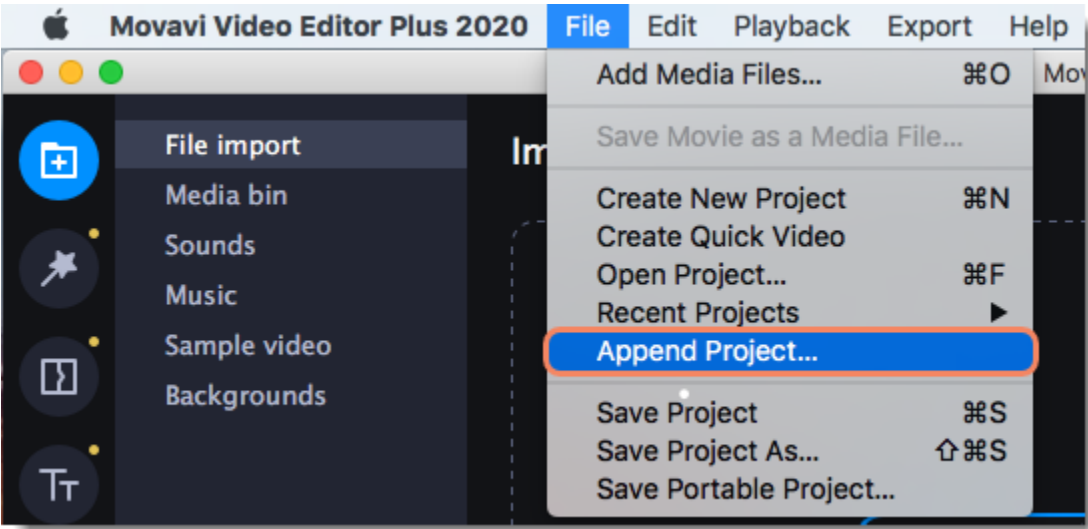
Movavi Video Editor Plus 2020 File Edit Playback Export Help

Mov

File import
Media bin
Sounds
Music
Sample video
Backgrounds

Im

Add Media Files... ⌘O
Save Movie as a Media File...
Create New Project ⌘N
Create Quick Video
Open Project... ⌘F
Recent Projects ▶
Append Project...
Save Project ⌘S
Save Project As... ⇧⌘S
Save Portable Project...